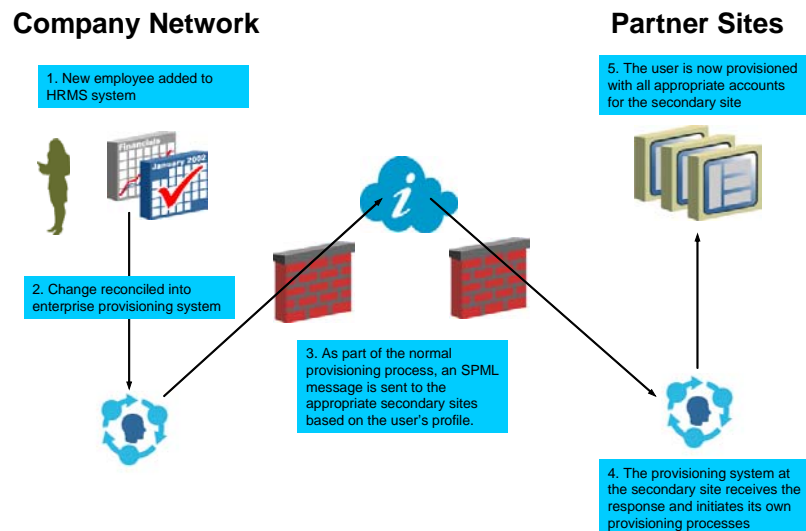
Company Network

Partner Sites

1. New employee added to HRMS system

Financials

January 2002

2. Change reconciled into enterprise provisioning system

3. As part of the normal provisioning process, an SPML message is sent to the appropriate secondary sites based on the user's profile.

5. The user is now provisioned with all appropriate accounts for the secondary site

4. The provisioning system at the secondary site receives the response and initiates its own provisioning processes